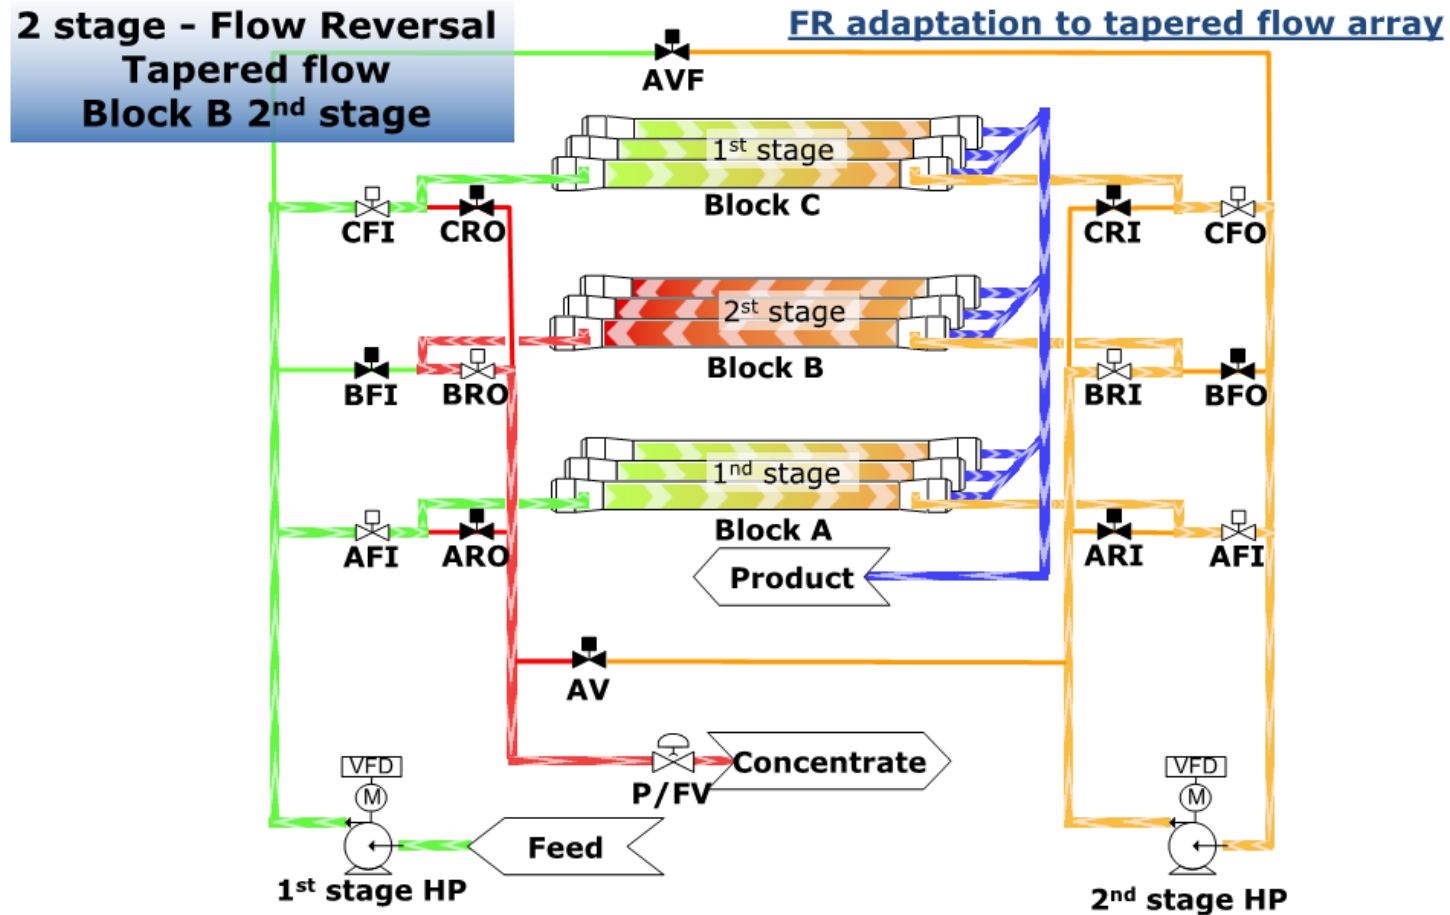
2 stage - Flow Reversal
Tapered flow
Block B 2$^{nd}$ stage

FR adaptation to tapered flow array

AVF

1$^{st}$ stage
Block C

CFI CRO CRI CFO

2$^{st}$ stage
Block B

BFI BRO BRI BFO

1$^{nd}$ stage
Block A

AFI ARO ARI AFI

Product

AV

VFD
M

Concentrate

P/FV

VFD
M

Feed

1$^{st}$ stage HP

2$^{nd}$ stage HP